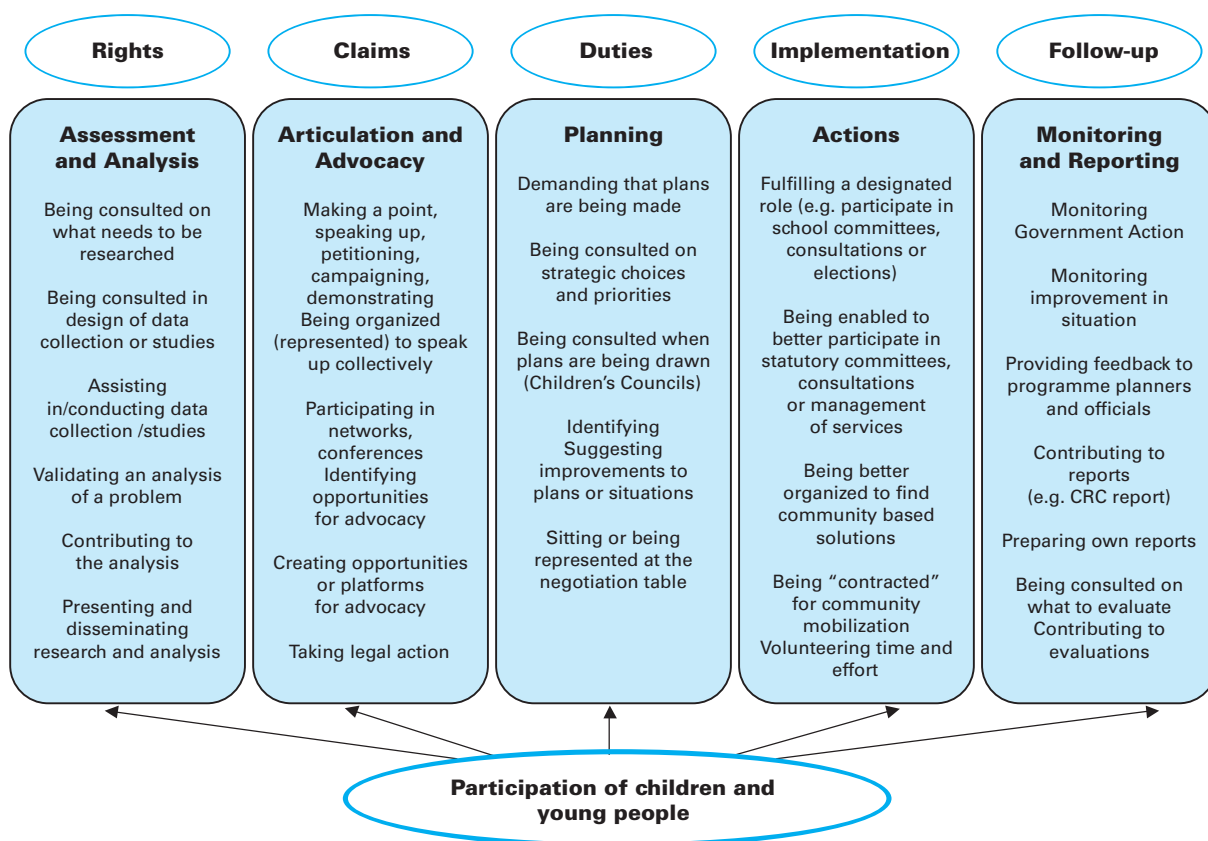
Rights

Claims

Duties

Implementation

Follow-up

Assessment and Analysis

Being consulted on what needs to be researched

Being consulted in design of data collection or studies

Assisting in/conducting data collection /studies

Validating an analysis of a problem

Contributing to the analysis

Presenting and disseminating research and analysis

Articulation and Advocacy

Making a point, speaking up, petitioning, campaigning, demonstrating
Being organized (represented) to speak up collectively

Participating in networks, conferences
Identifying opportunities for advocacy

Creating opportunities or platforms for advocacy

Taking legal action

Planning

Demanding that plans are being made

Being consulted on strategic choices and priorities

Being consulted when plans are being drawn (Children's Councils)

Identifying
Suggesting improvements to plans or situations

Sitting or being represented at the negotiation table

Actions

Fulfilling a designated role (e.g. participate in school committees, consultations or elections)

Being enabled to better participate in statutory committees, consultations or management of services

Being better organized to find community based solutions

Being "contracted" for community mobilization
Volunteering time and effort

Monitoring and Reporting

Monitoring Government Action

Monitoring improvement in situation

Providing feedback to programme planners and officials

Contributing to reports (e.g. CRC report)

Preparing own reports

Being consulted on what to evaluate
Contributing to evaluations

Participation of children and young people